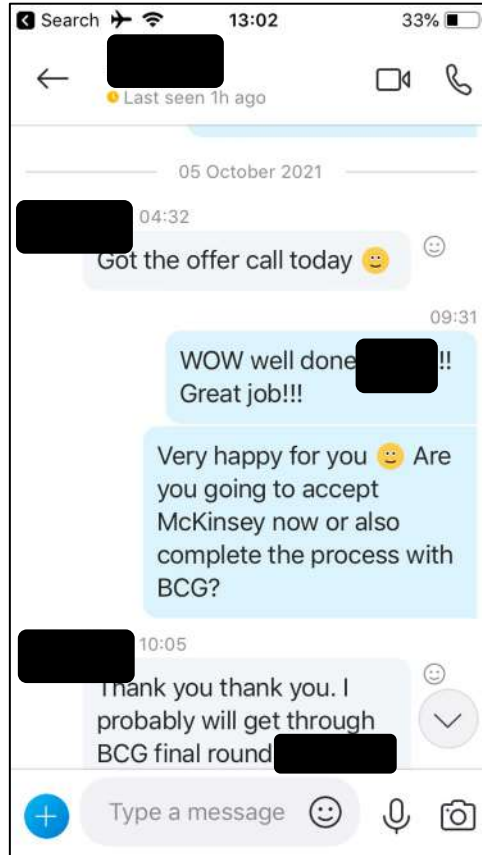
Search 13:02 33%

Last seen 1h ago

05 October 2021

04:32
Got the offer call today 🙂

09:31
WOW well done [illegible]!! Great job!!!

Very happy for you 🙂 Are you going to accept McKinsey now or also complete the process with BCG?

10:05
Thank you thank you. I probably will get through BCG final round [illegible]

Type a message